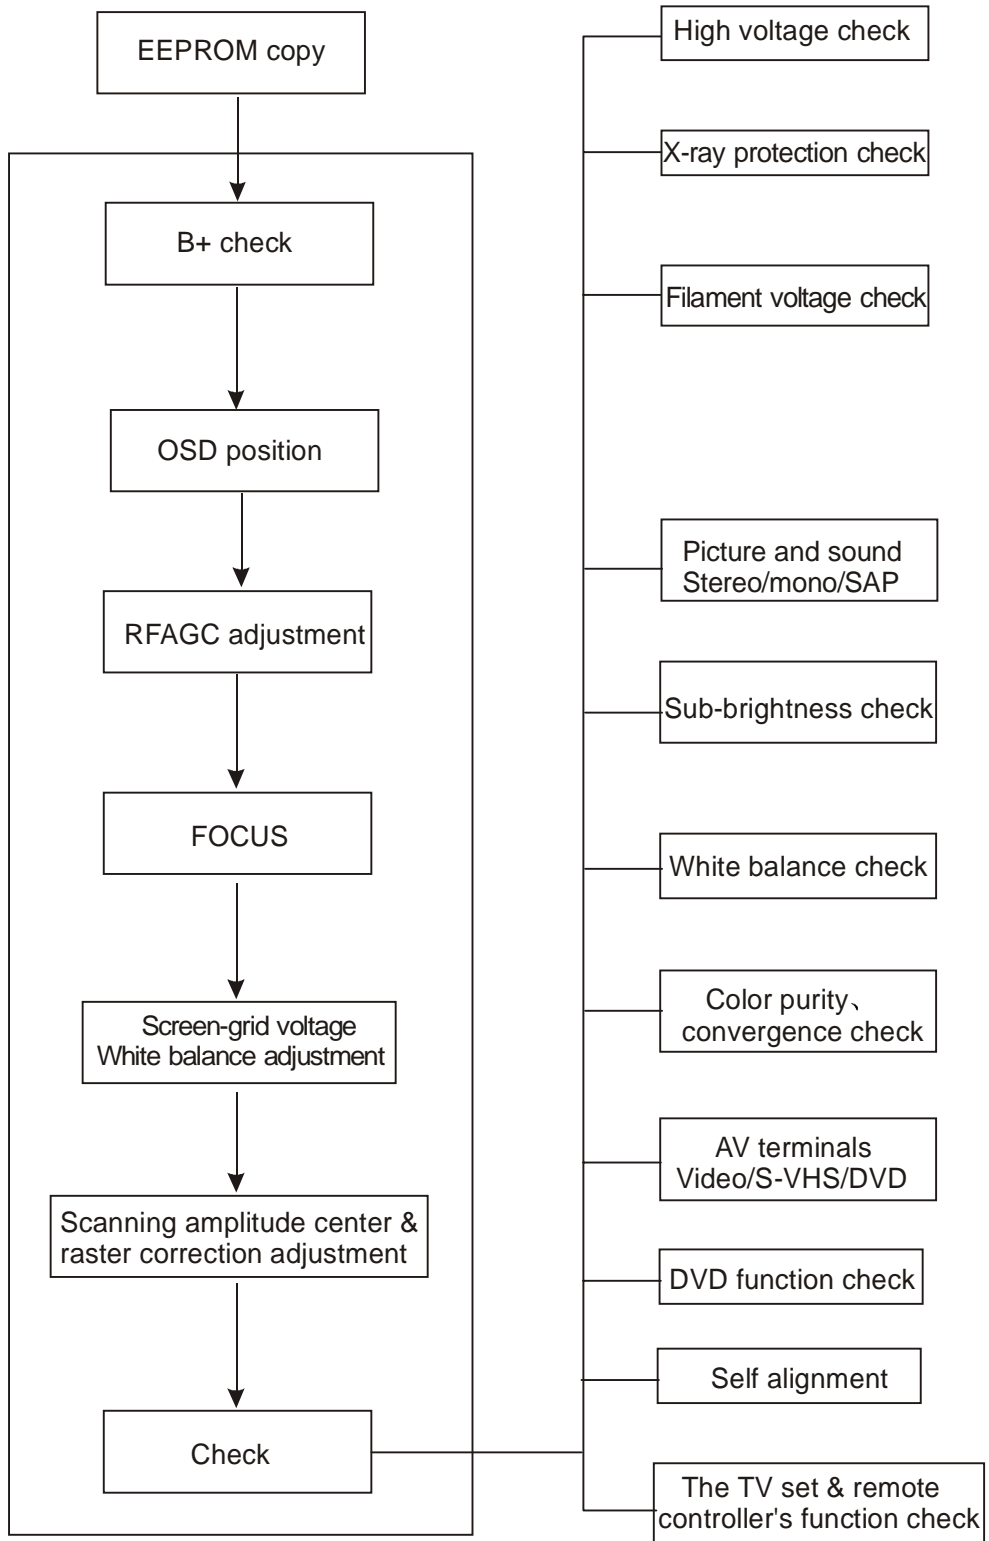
EEPROM copy

B+ check

OSD position

RFAGC adjustment

FOCUS

Screen-grid voltage
White balance adjustment

Scanning amplitude center & raster correction adjustment

Check

High voltage check

X-ray protection check

Filament voltage check

Picture and sound
Stereo/mono/SAP

Sub-brightness check

White balance check

Color purity、
convergence check

AV terminals
Video/S-VHS/DVD

DVD function check

Self alignment

The TV set & remote controller's function check